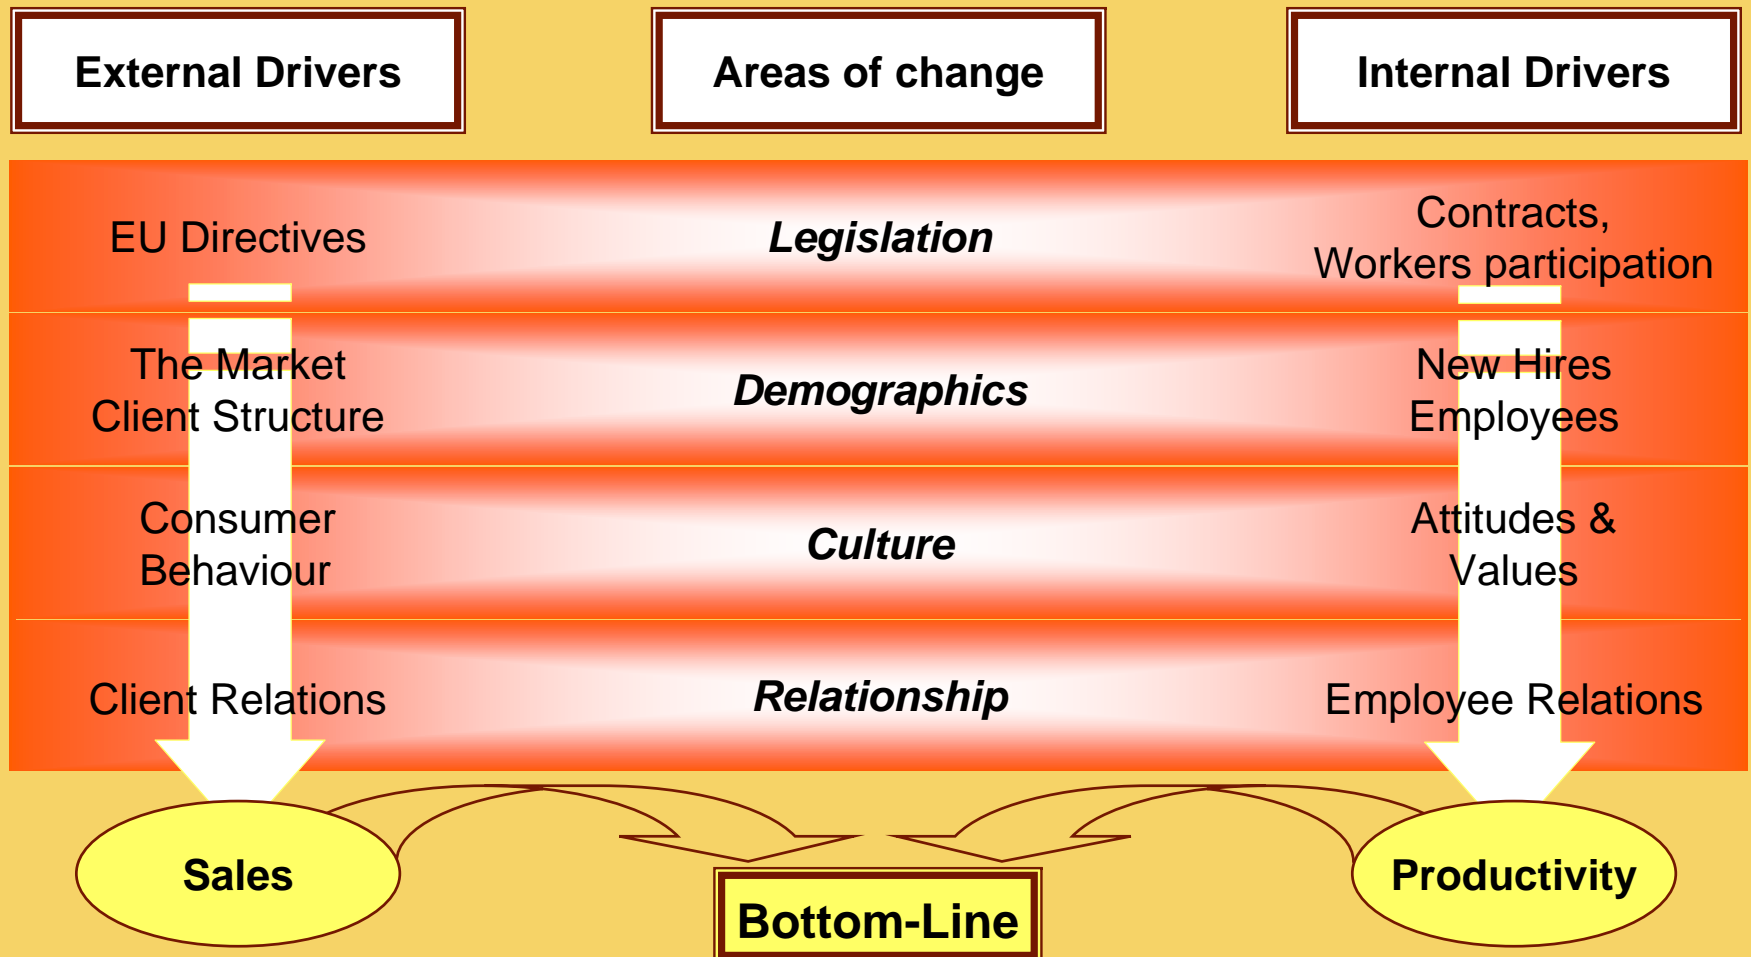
External Drivers

Areas of change

Internal Drivers

EU Directives

Legislation

Contracts, Workers participation

The Market Client Structure

Demographics

New Hires Employees

Consumer Behaviour

Culture

Attitudes & Values

Client Relations

Relationship

Employee Relations

Sales

Bottom-Line

Productivity